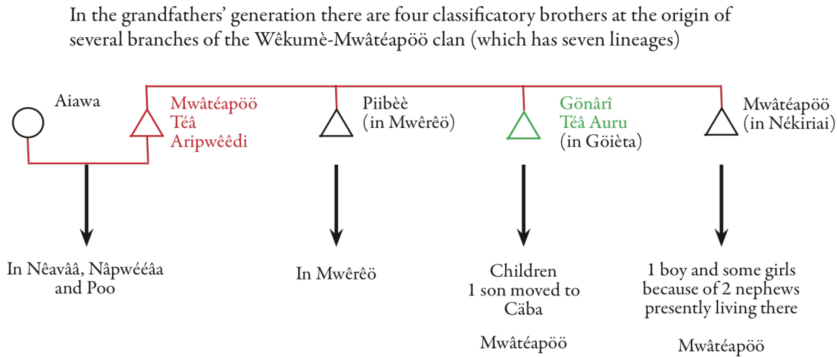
In the grandfathers' generation there are four classificatory brothers at the origin of several branches of the Wêkumè-Mwâtéapöö clan (which has seven lineages)

Aiawa

Mwâtéapöö Têâ Aripwêêdi

Piibèè (in Mwêrêö)

Gönârî Têâ Auru (in Göièta)

Mwâtéapöö (in Nékiriai)

In Nêavââ, Nâpwééâa and Poo

In Mwêrêö

Children 1 son moved to Câba

Mwâtéapöö

1 boy and some girls because of 2 nephews presently living there

Mwâtéapöö